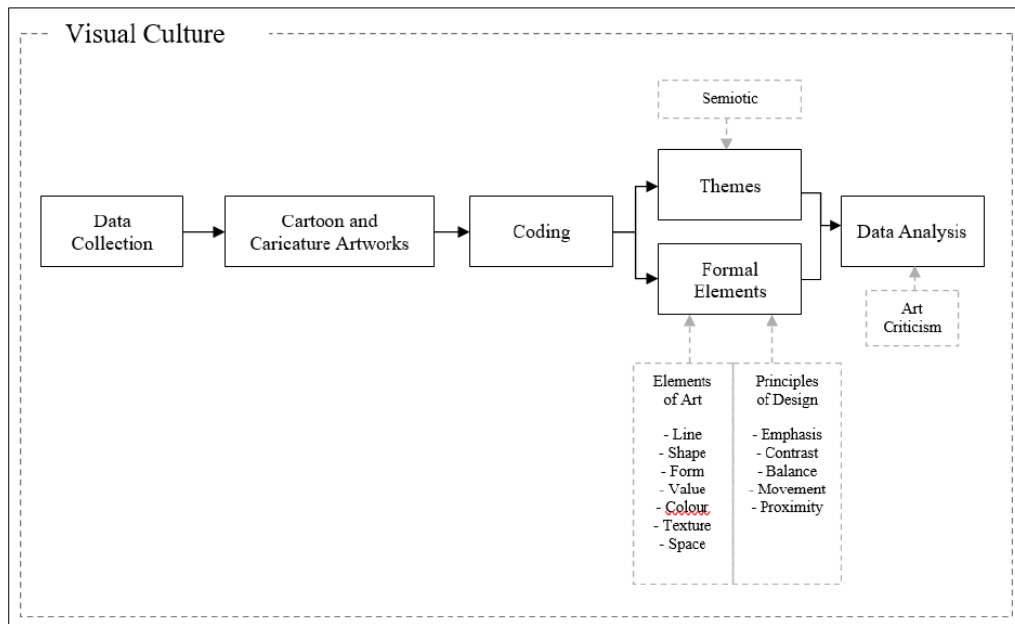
Visual Culture

Semiotic

Data Collection

Cartoon and Caricature Artworks

Coding

Themes

Formal Elements

Data Analysis

Art Criticism

Elements of Art

- Line
- Shape
- Form
- Value
- Colour
- Texture
- Space

Principles of Design

- Emphasis
- Contrast
- Balance
- Movement
- Proximity